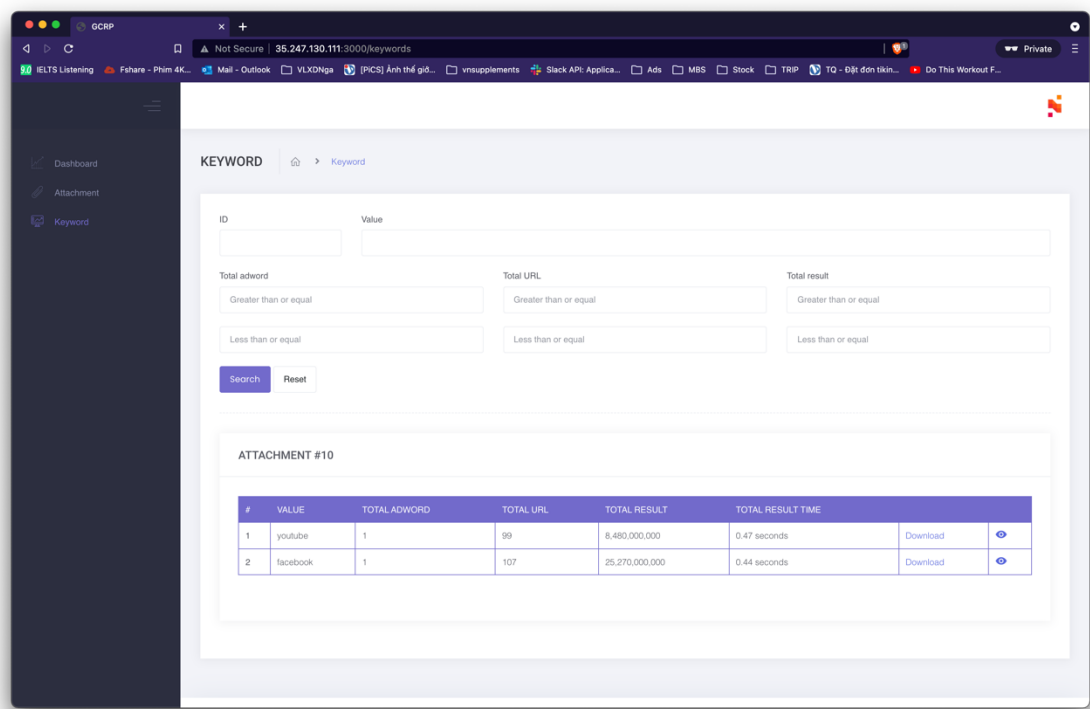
GCRP

Not Secure | 35.247.130.111:3000/keywords

Private

IELTS Listening | Fshare - Phim 4K... | Mail - Outlook | VLXDNga | [PICS] Ảnh thế giớ... | vnsupplements | Slack API: Applica... | Ads | MBS | Stock | TRIP | TQ - Đặt đơn tikin... | Do This Workout F...

Dashboard
Attachment
Keyword

KEYWORD > Keyword

ID
Value

Total adword
Greater than or equal
Less than or equal

Total URL
Greater than or equal
Less than or equal

Total result
Greater than or equal
Less than or equal

Search Reset

ATTACHMENT #10

| # | VALUE | TOTAL ADWORD | TOTAL URL | TOTAL RESULT | TOTAL RESULT TIME | | |
|---|---|---|---|---|---|---|---|
| 1 | youtube | 1 | 99 | 8,480,000,000 | 0.47 seconds | Download | |
| 2 | facebook | 1 | 107 | 25,270,000,000 | 0.44 seconds | Download | |